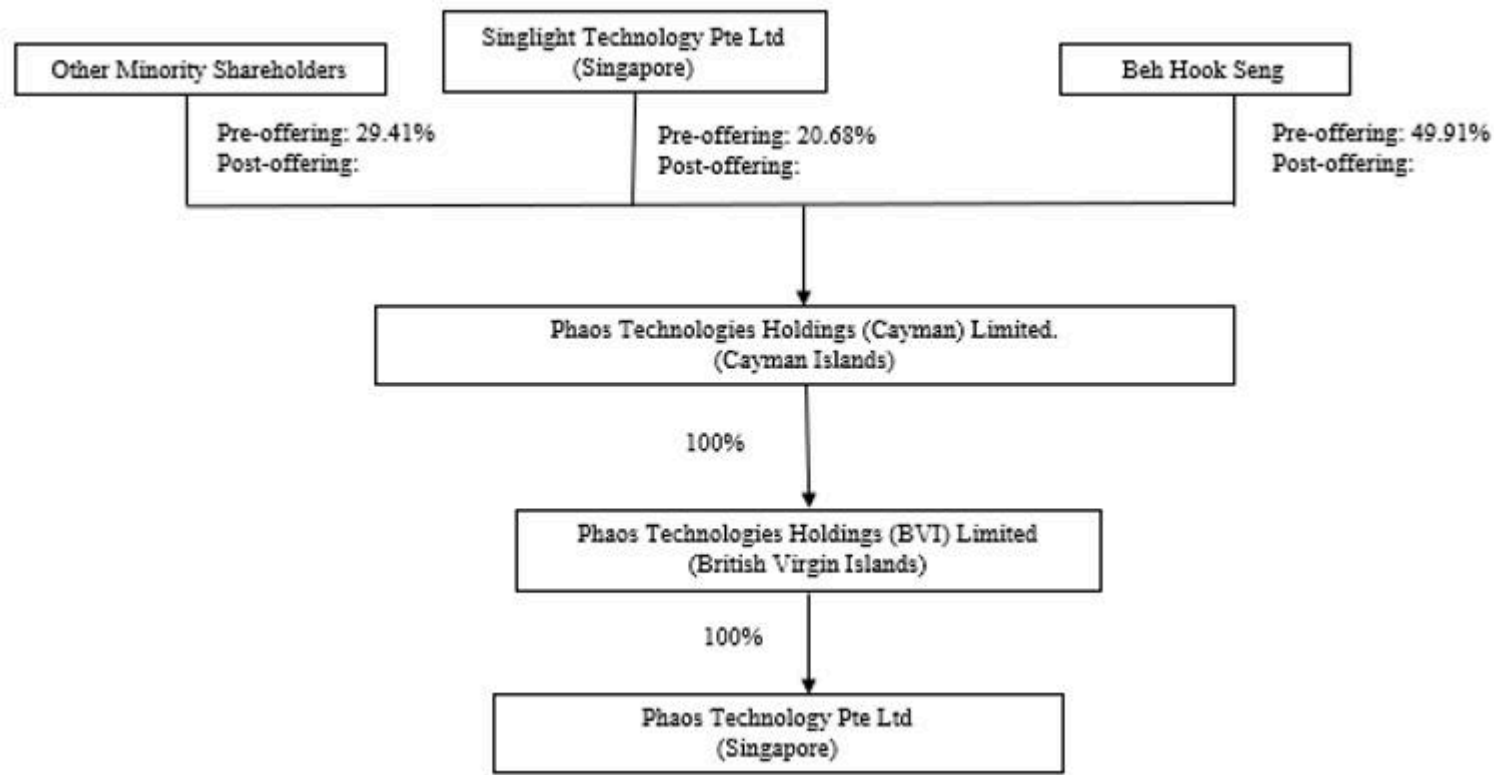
Other Minority Shareholders

Singlight Technology Pte Ltd
(Singapore)

Beh Hook Seng

Pre-offering: 29.41%
Post-offering:

Pre-offering: 20.68%
Post-offering:

Pre-offering: 49.91%
Post-offering:

Phaos Technologies Holdings (Cayman) Limited.
(Cayman Islands)

100%

Phaos Technologies Holdings (BVI) Limited
(British Virgin Islands)

100%

Phaos Technology Pte Ltd
(Singapore)